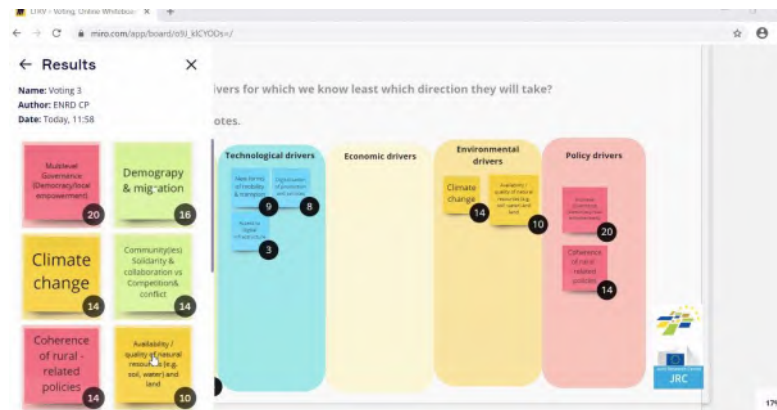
LTRV - Voting. Online Whitebo... ×

miro.com/app/board/o9J_kICYODs=/

← Results ×

Name: Voting 3
Author: ENRD CP
Date: Today, 11:58

Multilevel Governance (Democracy/local empowerment) 20

Demography & migration 16

Climate change 14

Community(ies) Solidarity & collaboration vs Competition& conflict

Coherence of rural-related policies 14

Availability / quality of natural resources (e.g. soil, water) and land 10

ivers for which we know least which direction they will take?

otes.

Technological drivers

New forms of mobility & transport 9

Digitalisation of production and services 8

Access to digital infrastructure 3

Economic drivers

Environmental drivers

Climate change 14

Availability / quality of natural resources (e.g. soil, water) and land 10

Policy drivers

Multilevel Governance (Democracy/local empowerment) 20

Coherence of rural-related policies 14

JRC